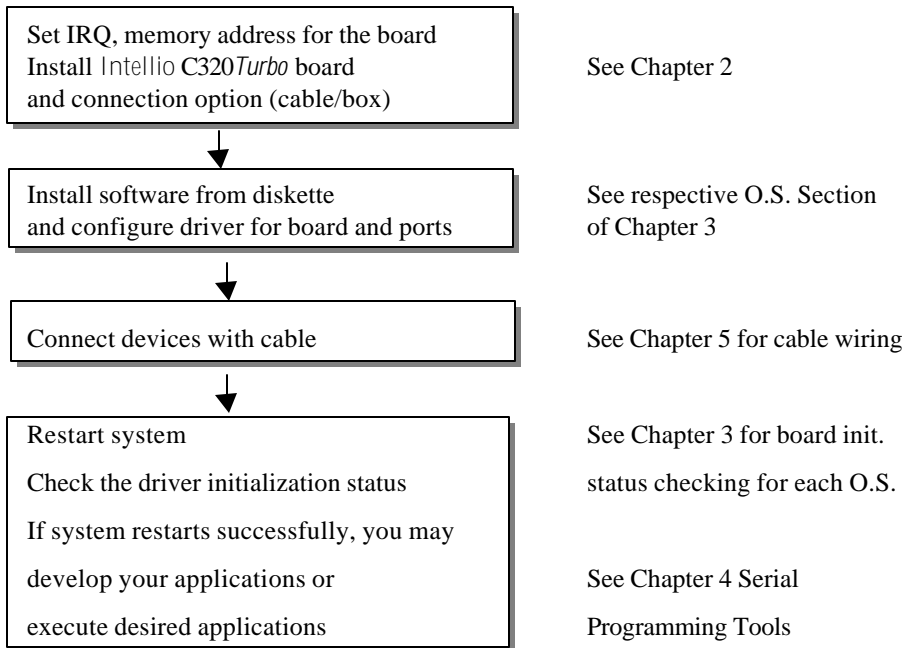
Set IRQ, memory address for the board
Install Intellio C320Turbo board
and connection option (cable/box)

See Chapter 2

Install software from diskette
and configure driver for board and ports

See respective O.S. Section
of Chapter 3

Connect devices with cable

See Chapter 5 for cable wiring

Restart system
Check the driver initialization status
If system restarts successfully, you may
develop your applications or
execute desired applications

See Chapter 3 for board init.
status checking for each O.S.

See Chapter 4 Serial
Programming Tools